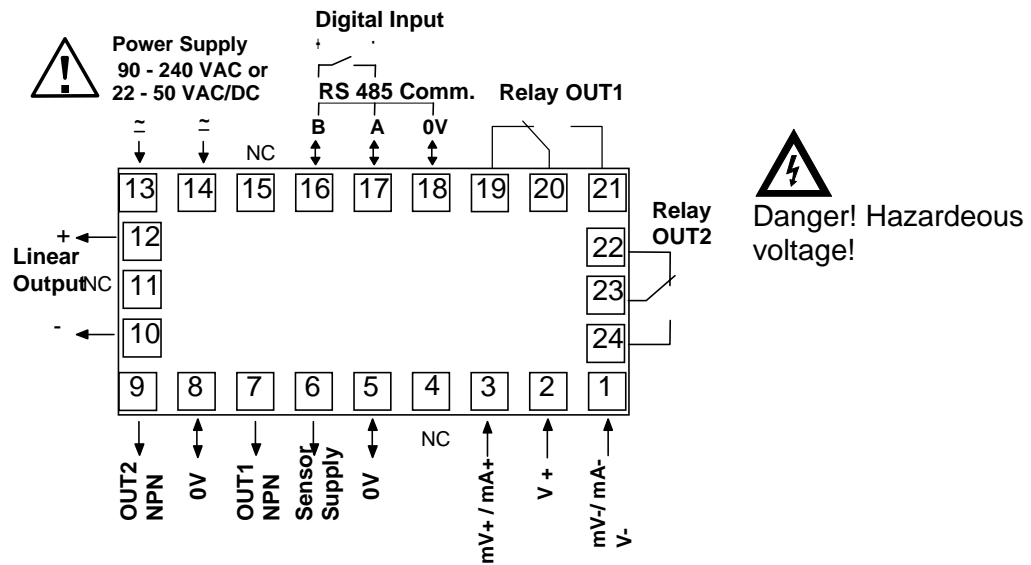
Power Supply
90 - 240 VAC or
22 - 50 VAC/DC

Digital Input

RS 485 Comm.

Relay OUT1

~ ~ NC B A 0V

13 14 15 16 17 18 19 20 21

Danger! Hazardeous voltage!

Relay OUT2

+ 12
Linear Output NC 11
- 10

22
23
24

9 8 7 6 5 4 3 2 1

NC

OUT2 NPN
0V
OUT1 NPN
Sensor Supply
0V
mV+ / mA+
V +
mV-/ mA- V-